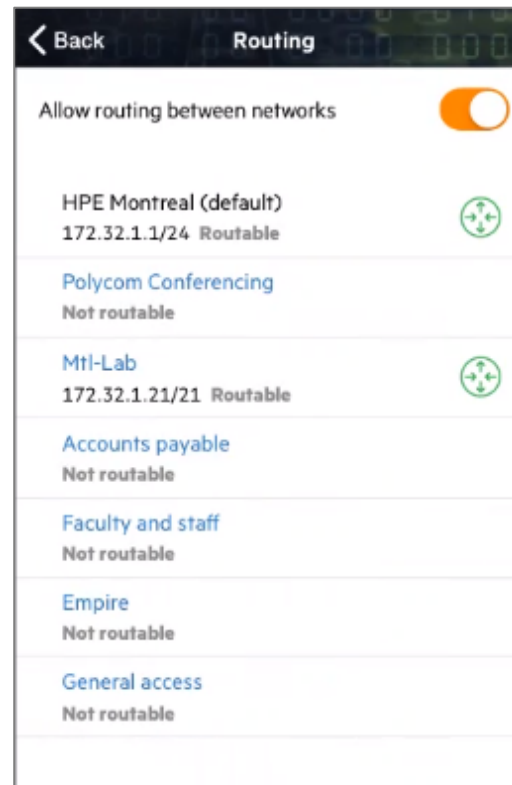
Back Routing

Allow routing between networks

HPE Montreal (default)
172.32.1.1/24 Routable

Polycom Conferencing
Not routable

Mtl-Lab
172.32.1.21/21 Routable

Accounts payable
Not routable

Faculty and staff
Not routable

Empire
Not routable

General access
Not routable